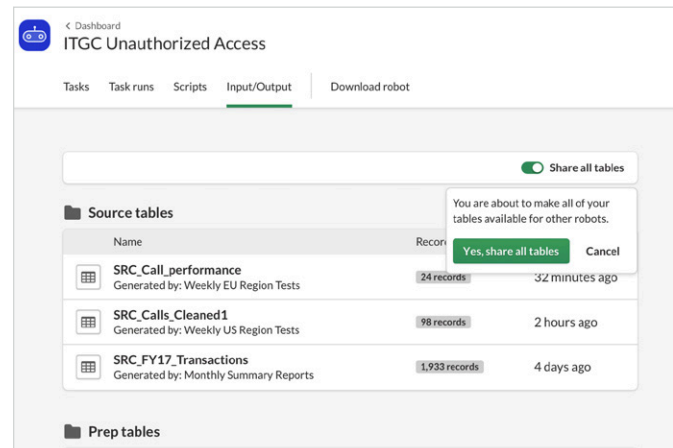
< Dashboard

ITGC Unauthorized Access

Tasks Task runs Scripts Input/Output Download robot

Share all tables

You are about to make all of your tables available for other robots.

Yes, share all tables Cancel

Source tables

| | Name | Recor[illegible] | |
|---|---|---|---|
| | SRC_Call_performance Generated by: Weekly EU Region Tests | 24 records | 32 minutes ago |
| | SRC_Calls_Cleaned1 Generated by: Weekly US Region Tests | 98 records | 2 hours ago |
| | SRC_FY17_Transactions Generated by: Monthly Summary Reports | 1,933 records | 4 days ago |

Prep tables